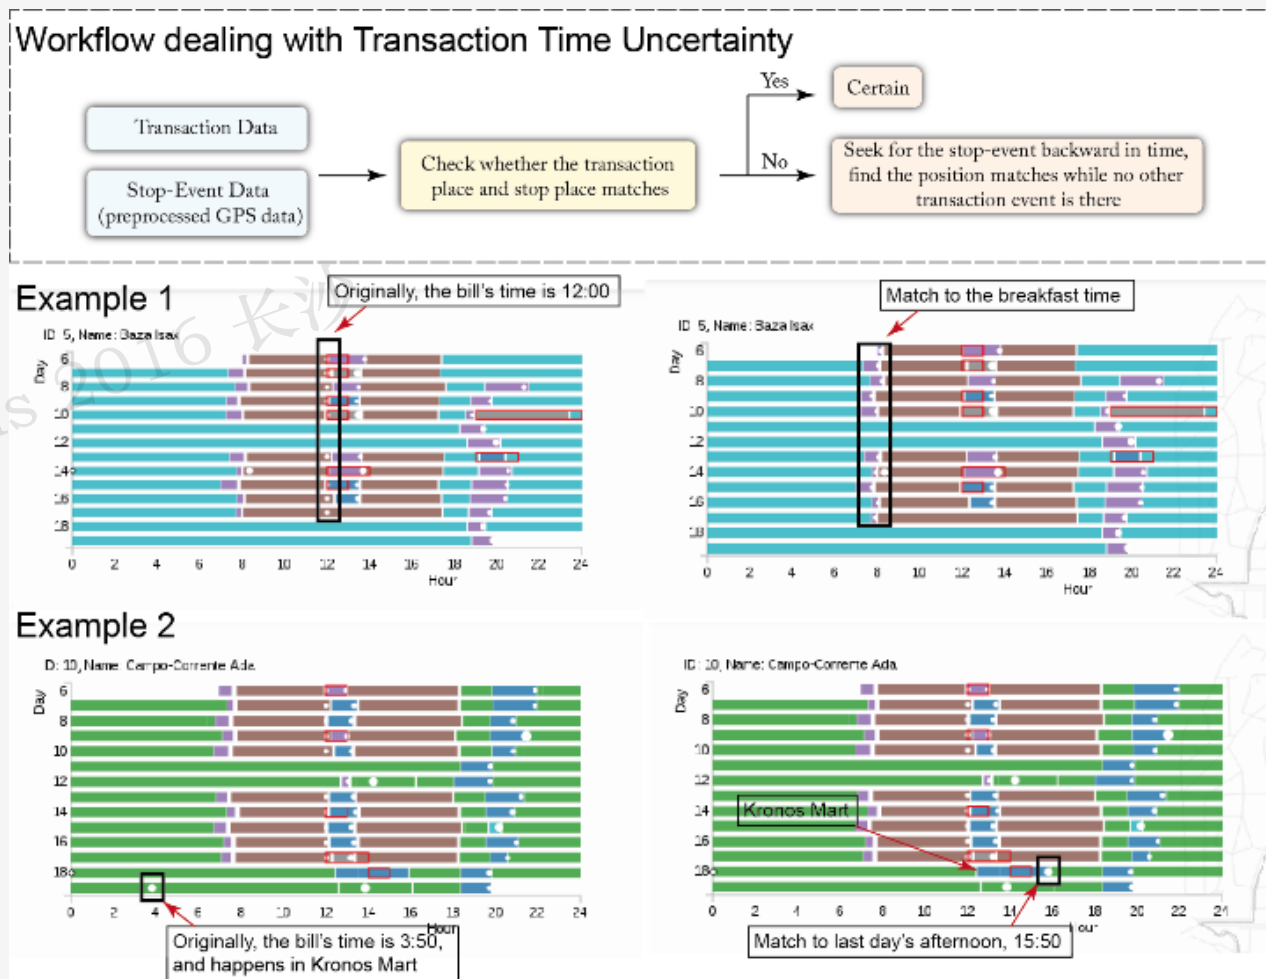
Workflow dealing with Transaction Time Uncertainty

Transaction Data

Stop-Event Data (preprocessed GPS data)

Check whether the transaction place and stop place matches

Yes

Certain

No

Seek for the stop-event backward in time, find the position matches while no other transaction event is there

Example 1

Originally, the bill's time is 12:00

ID 5, Name: Baza Isak

Day

6
8
10
12
14
16
18

0 2 4 6 8 10 12 14 16 18 20 22 24
Hour

Match to the breakfast time

ID 5, Name: Baza Isak

Day

6
8
10
12
14
16
18

0 2 4 6 8 10 12 14 16 18 20 22 24
Hour

Example 2

ID: 10, Name: Campo-Corrente Ada

Day

6
8
10
12
14
16
18

0 2 4 6 8 10 12 14 16 18 20 22 24
Hour

Originally, the bill's time is 3:50, and happens in Kronos Mart

ID: 10, Name: Campo-Corrente Ada

Day

6
8
10
12
14
16
18

Kronos Mart

0 2 4 6 8 10 12 14 16 18 20 22 24
Hour

Match to last day's afternoon, 15:50